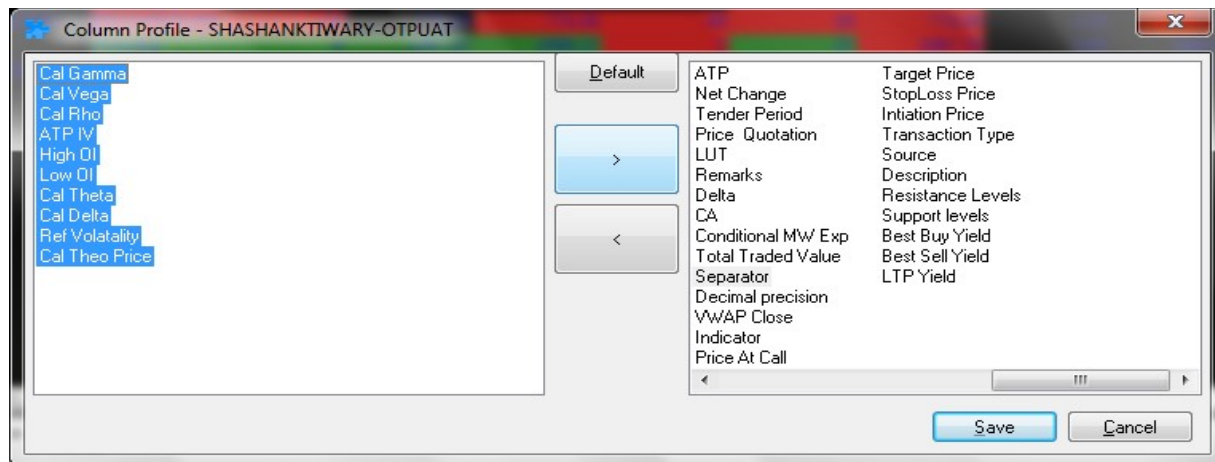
Column Profile - SHASHANKTIWARY-OTPUAT

Cal Gamma
Cal Vega
Cal Rho
ATP IV
High OI
Low OI
Cal Theta
Cal Delta
Ref Volatality
Cal Theo Price

Default

>

<

ATP
Net Change
Tender Period
Price Quotation
LUT
Remarks
Delta
CA
Conditional MW Exp
Total Traded Value
Separator
Decimal precision
VWAP Close
Indicator
Price At Call

Target Price
StopLoss Price
Intiation Price
Transaction Type
Source
Description
Resistance Levels
Support levels
Best Buy Yield
Best Sell Yield
LTP Yield

Save
Cancel